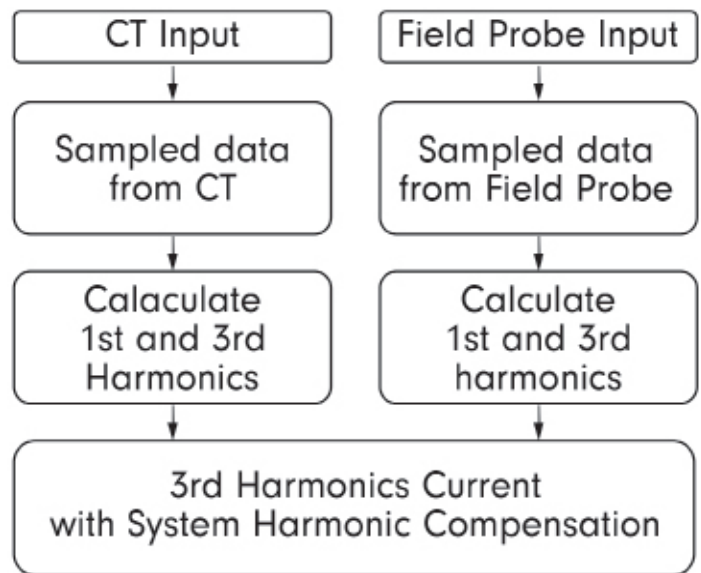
CT Input

Field Probe Input

Sampled data from CT

Sampled data from Field Probe

Calaculate 1st and 3rd Harmonics

Calculate 1st and 3rd harmonics

3rd Harmonics Current with System Harmonic Compensation